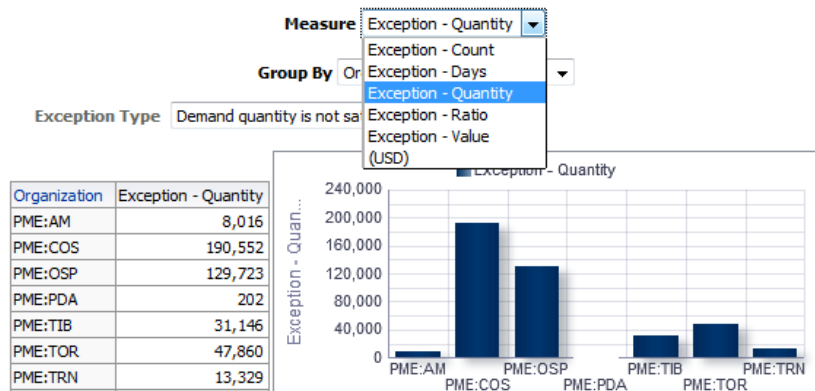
Measure Exception - Quantity

Exception - Count
Exception - Days
Exception - Quantity
Exception - Ratio
Exception - Value
(USD)

Group By Or

Exception Type Demand quantity is not sat

| Organization | Exception - Quantity |
|---|---|
| PME:AM | 8,016 |
| PME:COS | 190,552 |
| PME:OSP | 129,723 |
| PME:PDA | 202 |
| PME:TIB | 31,146 |
| PME:TOR | 47,860 |
| PME:TRN | 13,329 |

Exception - Quantity

240,000
200,000
160,000
120,000
80,000
40,000
0

Exception - Quan...

PME:AM
PME:COS
PME:OSP
PME:PDA
PME:TIB
PME:TOR
PME:TRN